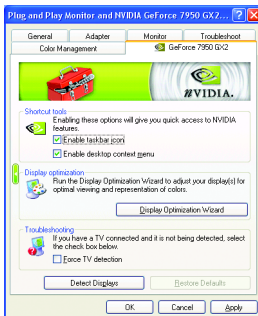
Plug and Play Monitor and NVIDIA GeForce 7950 GX2...

General | Adapter | Monitor | Troubleshoot
Color Management | GeForce 7950 GX2

NVIDIA.

Shortcut tools
Enabling these options will give you quick access to NVIDIA features.
Enable taskbar icon
Enable desktop context menu

Display optimization
Run the Display Optimization Wizard to adjust your display(s) for optimal viewing and representation of colors.
Display Optimization Wizard

Troubleshooting
If you have a TV connected and it is not being detected, select the check box below.
Force TV detection

Detect Displays
Restore Defaults

OK
Cancel
Apply